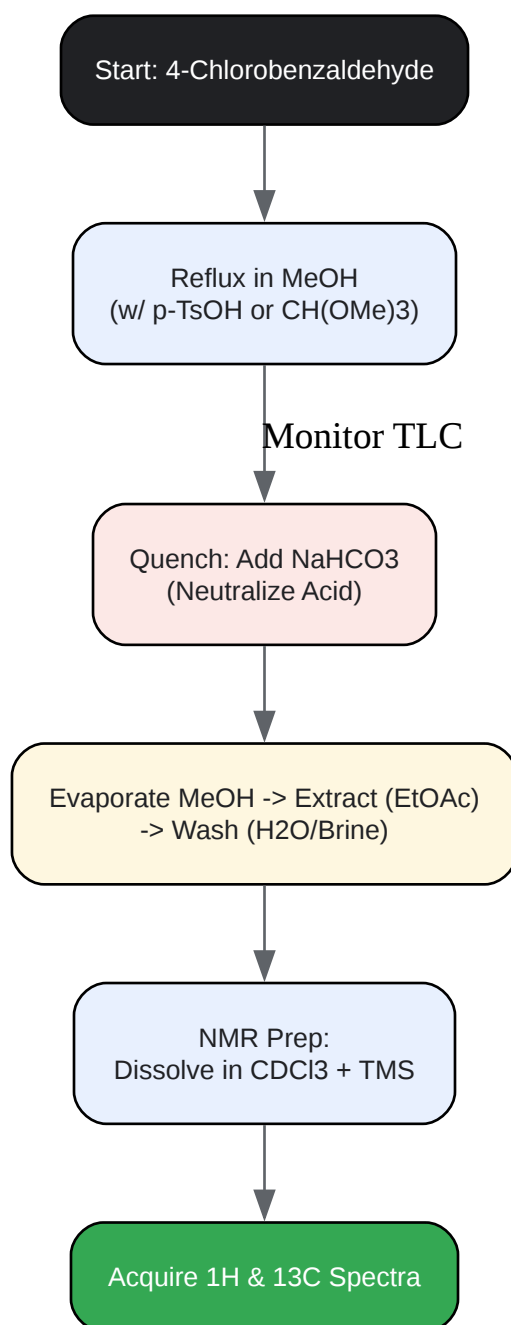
Start: 4-Chlorobenzaldehyde

Reflux in MeOH
(w/ p-TsOH or CH(OMe)3)

Monitor TLC

Quench: Add NaHCO3
(Neutralize Acid)

Evaporate MeOH -> Extract (EtOAc)
-> Wash (H2O/Brine)

NMR Prep:
Dissolve in CDCl3 + TMS

Acquire 1H & 13C Spectra